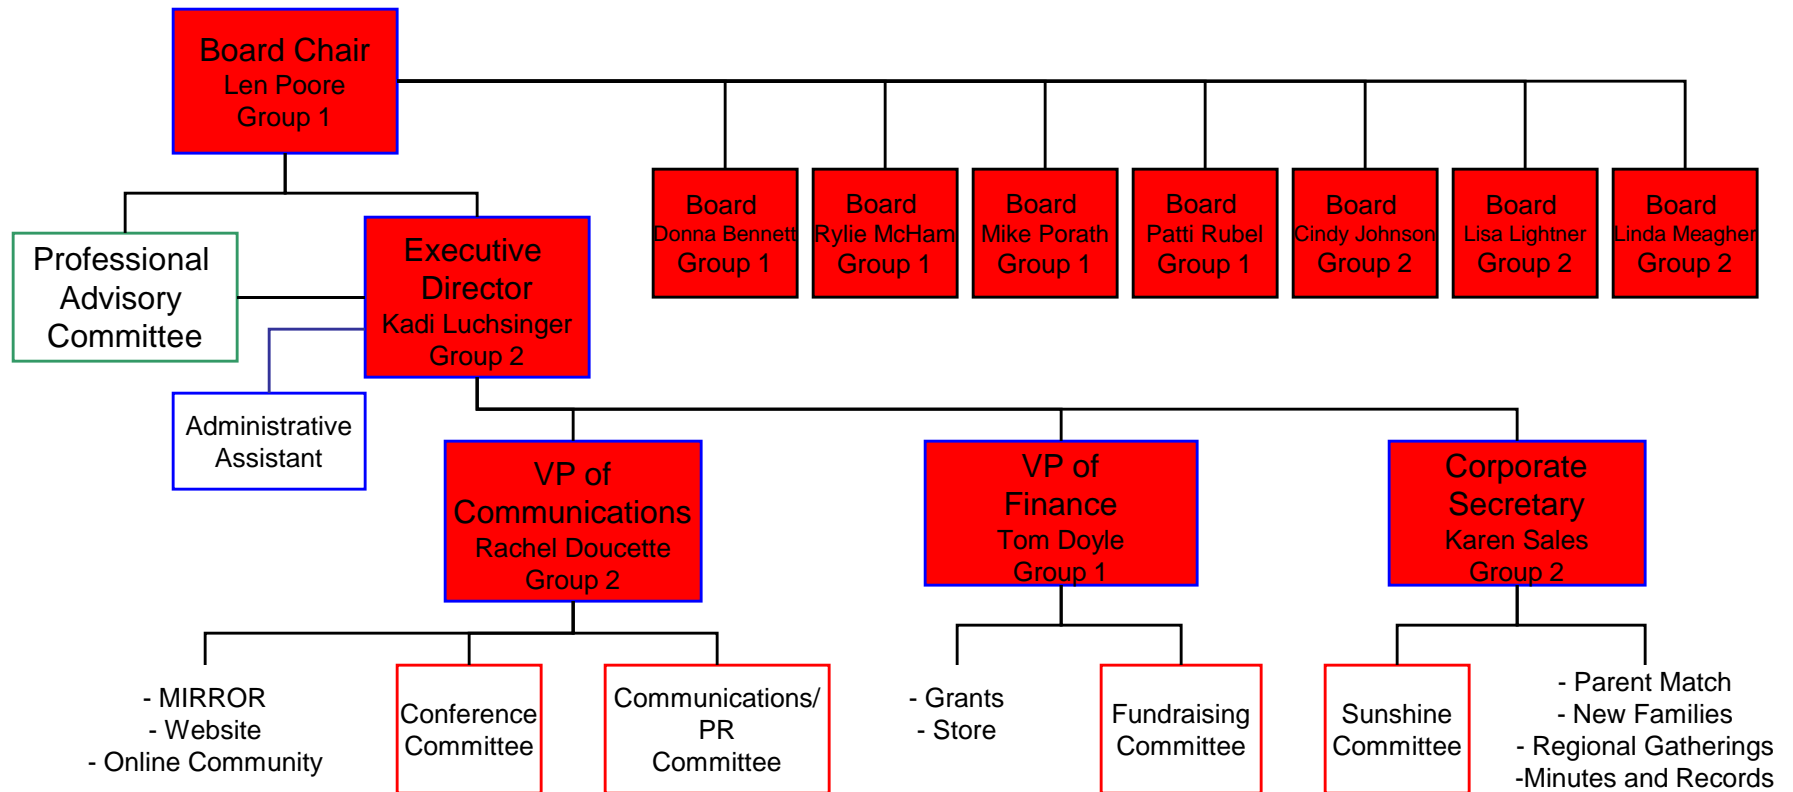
Board Chair
Len Poore
Group 1

Board
Donna Bennett
Group 1

Board
Rylie McHam
Group 1

Board
Mike Porath
Group 1

Board
Patti Rubel
Group 1

Board
Cindy Johnson
Group 2

Board
Lisa Lightner
Group 2

Board
Linda Meagher
Group 2

Professional Advisory Committee

Executive Director
Kadi Luchsinger
Group 2

Administrative Assistant

VP of Communications
Rachel Doucette
Group 2

VP of Finance
Tom Doyle
Group 1

Corporate Secretary
Karen Sales
Group 2

- MIRROR
- Website
- Online Community

Conference Committee

Communications/ PR Committee

- Grants
- Store

Fundraising Committee

Sunshine Committee

- Parent Match
- New Families
- Regional Gatherings
-Minutes and Records